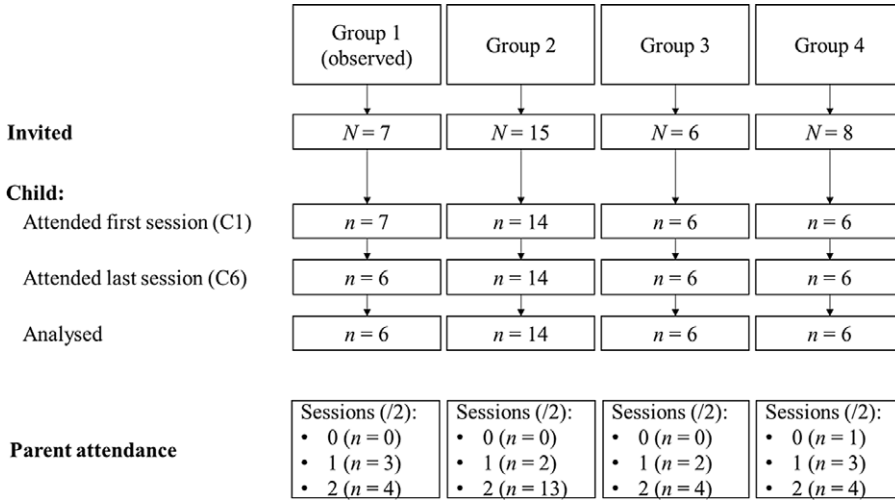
Group 1 (observed)

Group 2

Group 3

Group 4

Invited

$N = 7$

$N = 15$

$N = 6$

$N = 8$

Child:

Attended first session (C1)

$n = 7$

$n = 14$

$n = 6$

$n = 6$

Attended last session (C6)

$n = 6$

$n = 14$

$n = 6$

$n = 6$

Analysed

$n = 6$

$n = 14$

$n = 6$

$n = 6$

Parent attendance

Sessions (/2):
• 0 ($n = 0$)
• 1 ($n = 3$)
• 2 ($n = 4$)

Sessions (/2):
• 0 ($n = 0$)
• 1 ($n = 2$)
• 2 ($n = 13$)

Sessions (/2):
• 0 ($n = 0$)
• 1 ($n = 2$)
• 2 ($n = 4$)

Sessions (/2):
• 0 ($n = 1$)
• 1 ($n = 3$)
• 2 ($n = 4$)